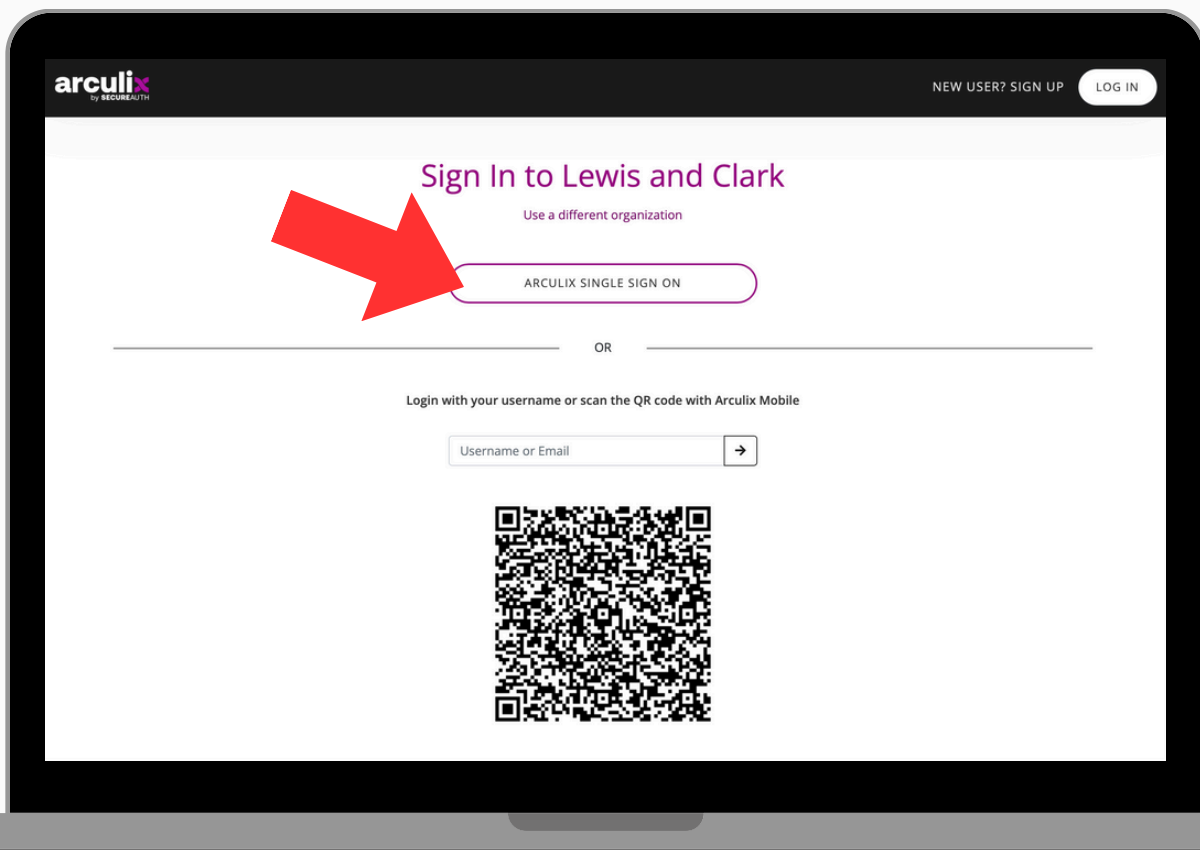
arculix by SECUREAUTH

NEW USER? SIGN UP

LOG IN

Sign In to Lewis and Clark

Use a different organization

ARCULIX SINGLE SIGN ON

OR

Login with your username or scan the QR code with Arculix Mobile

Username or Email

→